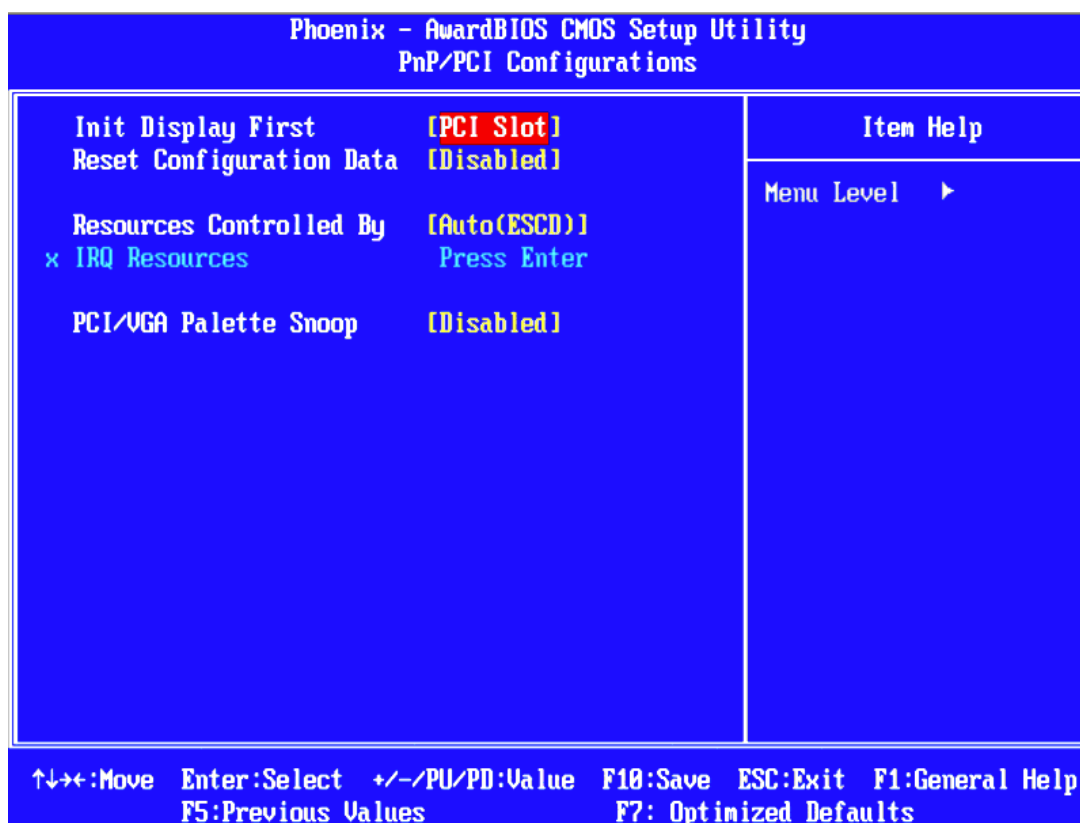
Phoenix - AwardBIOS CMOS Setup Utility
PnP/PCI Configurations

Init Display First [PCI Slot]
Reset Configuration Data [Disabled]

Resources Controlled By [Auto(ESCD)]
x IRQ Resources Press Enter

PCI/VGA Palette Snoop [Disabled]

Item Help

Menu Level ▸

↑↓→←:Move Enter:Select +/-/PU/PD:Value F10:Save ESC:Exit F1:General Help
F5:Previous Values F7: Optimized Defaults